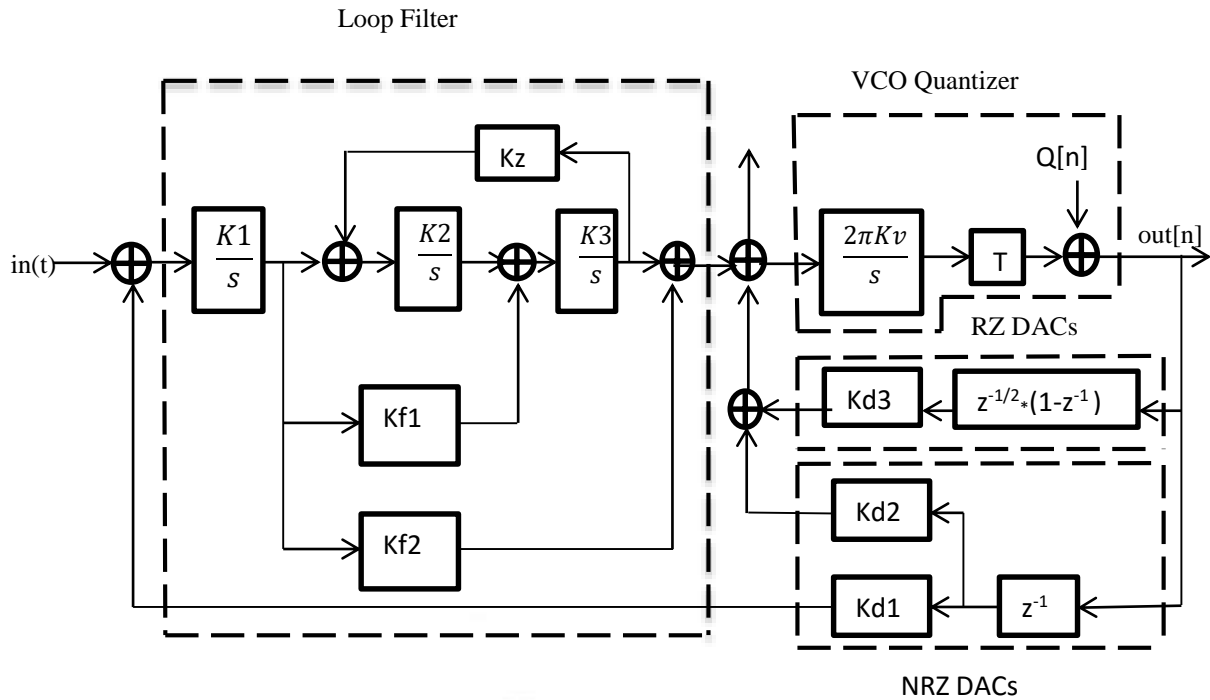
Loop Filter

VCO Quantizer

Kz

Q[n]

in(t)

$\frac{K1}{s}$

$\frac{K2}{s}$

$\frac{K3}{s}$

$\frac{2\pi Kv}{s}$

T

out[n]

RZ DACs

Kd3

$z^{-1/2}*(1-z^{-1})$

Kf1

Kf2

Kd2

Kd1

$z^{-1}$

NRZ DACs